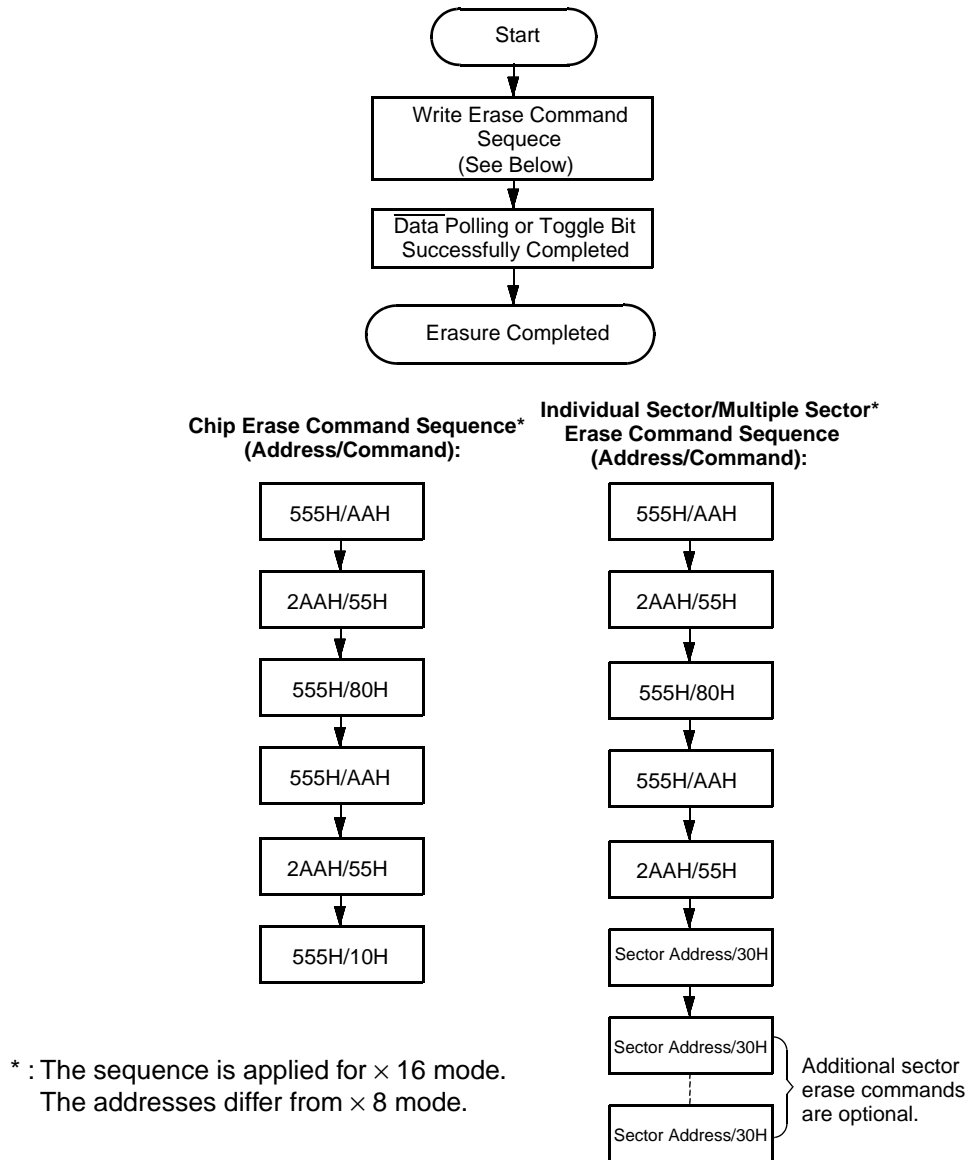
Start

Write Erase Command Sequece (See Below)

$\overline{\text{Data}}$ Polling or Toggle Bit Successfully Completed

Erasure Completed

Chip Erase Command Sequence* (Address/Command):

555H/AAH

2AAH/55H

555H/80H

555H/AAH

2AAH/55H

555H/10H

Individual Sector/Multiple Sector* Erase Command Sequence (Address/Command):

555H/AAH

2AAH/55H

555H/80H

555H/AAH

2AAH/55H

Sector Address/30H

Sector Address/30H

Sector Address/30H

Additional sector erase commands are optional.

* : The sequence is applied for $\times$ 16 mode. The addresses differ from $\times$ 8 mode.